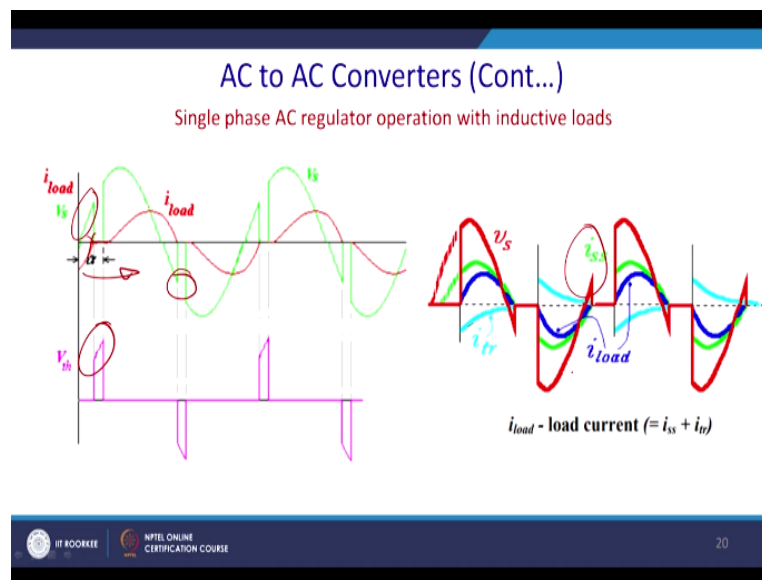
AC to AC Converters (Cont…)

Single phase AC regulator operation with inductive loads

$i_{load}$

$v_s$

$\alpha$

$i_{load}$

$v_s$

$V_{th}$

$v_s$

$i_{ss}$

$i_{tr}$

$i_{load}$

$i_{load}$ - load current (= $i_{ss}$ + $i_{tr}$)

IIT ROORKEE

NPTEL ONLINE CERTIFICATION COURSE

20